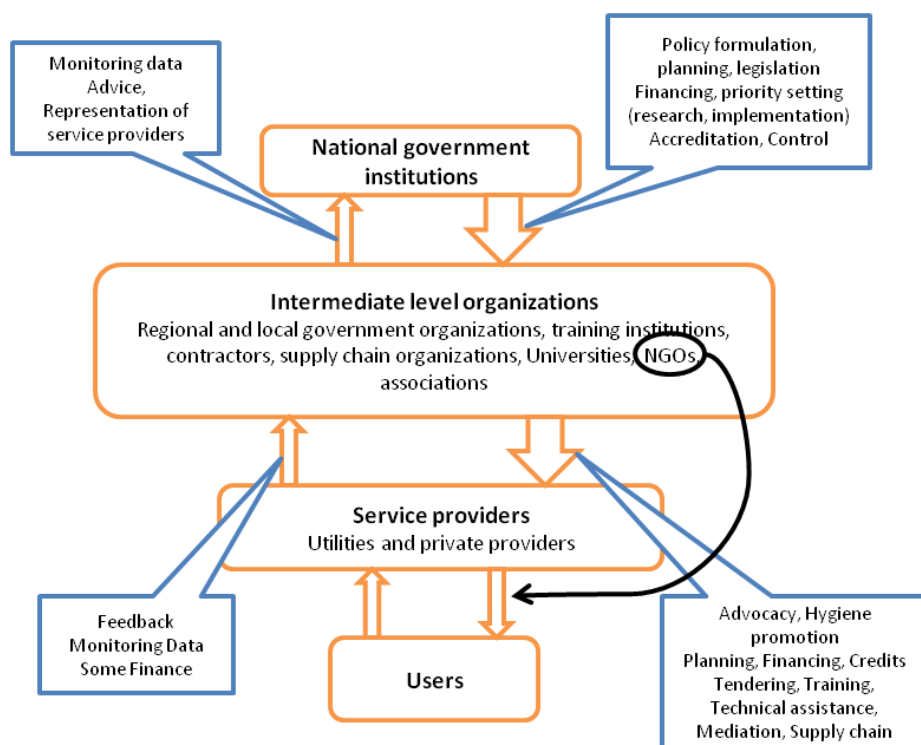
Monitoring data
Advice,
Representation of service providers

Policy formulation, planning, legislation
Financing, priority setting (research, implementation)
Accreditation, Control

National government institutions

Intermediate level organizations
Regional and local government organizations, training institutions, contractors, supply chain organizations, Universities, NGOs, associations

Service providers
Utilities and private providers

Feedback
Monitoring Data
Some Finance

Users

Advocacy, Hygiene promotion
Planning, Financing, Credits
Tendering, Training,
Technical assistance,
Mediation, Supply chain